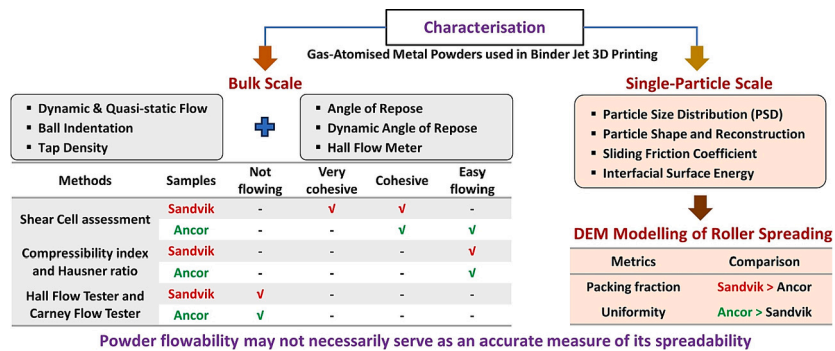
Characterisation

Gas-Atomised Metal Powders used in Binder Jet 3D Printing

Bulk Scale

- Dynamic & Quasi-static Flow
- Ball Indentation
- Tap Density

+

- Angle of Repose
- Dynamic Angle of Repose
- Hall Flow Meter

| Methods | Samples | Not flowing | Very cohesive | Cohesive | Easy flowing |
|---|---|---|---|---|---|
| Shear Cell assessment | Sandvik | - | √ | √ | - |
| | Ancor | - | - | √ | √ |
| Compressibility index and Hausner ratio | Sandvik | - | - | - | √ |
| | Ancor | - | - | - | √ |
| Hall Flow Tester and Carney Flow Tester | Sandvik | √ | - | - | - |
| | Ancor | √ | - | - | - |

Single-Particle Scale

- Particle Size Distribution (PSD)
- Particle Shape and Reconstruction
- Sliding Friction Coefficient
- Interfacial Surface Energy

DEM Modelling of Roller Spreading

| Metrics | Comparison |
|---|---|
| Packing fraction | Sandvik > Ancor |
| Uniformity | Ancor > Sandvik |

Powder flowability may not necessarily serve as an accurate measure of its spreadability